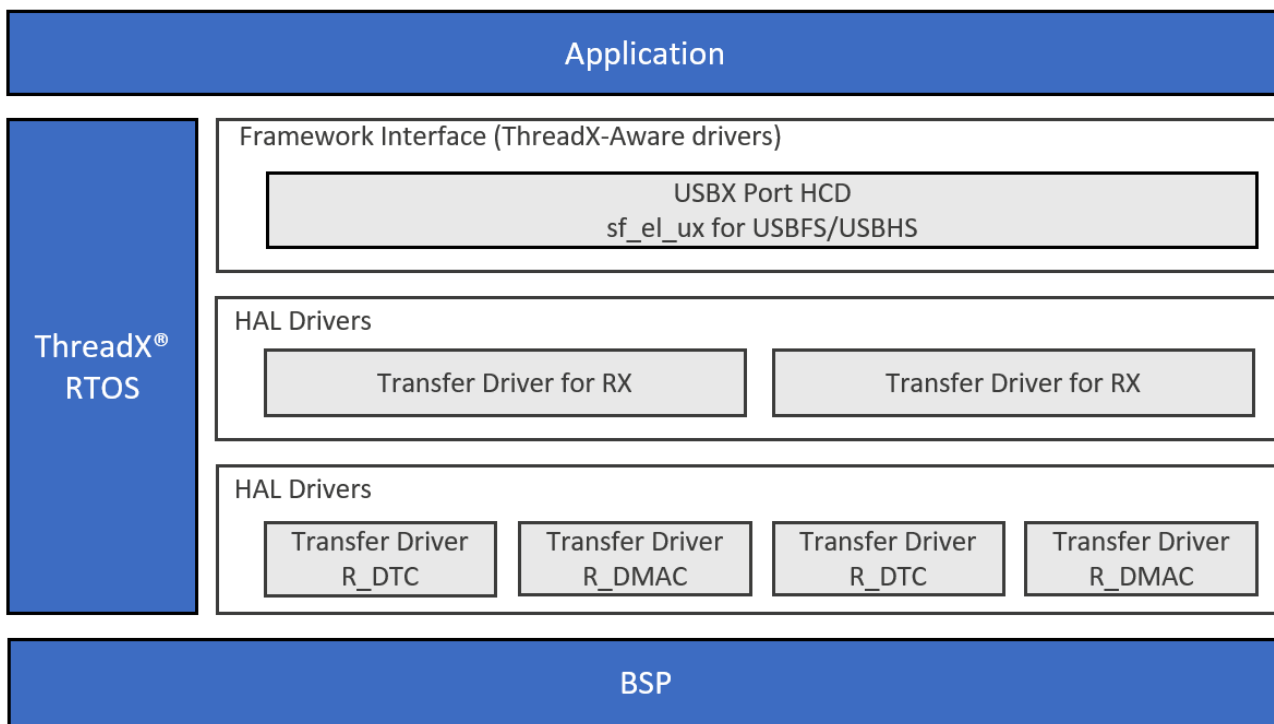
Application

ThreadX®
RTOS

Framework Interface (ThreadX-Aware drivers)

USBX Port HCD
sf_el_ux for USBFS/USBHS

HAL Drivers

Transfer Driver for RX

Transfer Driver for RX

HAL Drivers

Transfer Driver
R_DTC

Transfer Driver
R_DMAC

Transfer Driver
R_DTC

Transfer Driver
R_DMAC

BSP